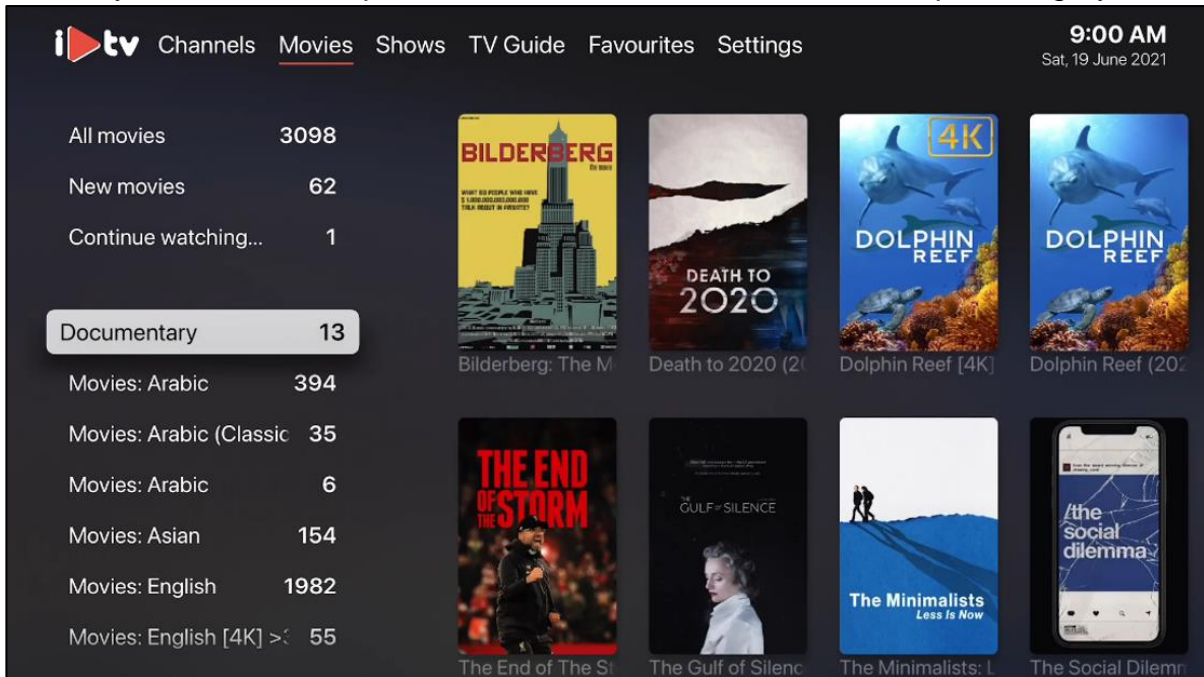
i▶tv Channels Movies Shows TV Guide Favourites Settings

9:00 AM
Sat, 19 June 2021

All movies 3098
New movies 62
Continue watching... 1

Documentary 13
Movies: Arabic 394
Movies: Arabic (Classic 35
Movies: Arabic 6
Movies: Asian 154
Movies: English 1982
Movies: English [4K] >: 55

BILDERBERG
THE MOVIE
WHAT DO PEOPLE WHO HAVE $ 1.000.000.000.000 TALK ABOUT IN PRIVATE?
Bilderberg: The M

DEATH TO 2020
Death to 2020 (2

4K
DOLPHIN REEF
Dolphin Reef [4K]

DOLPHIN REEF
Dolphin Reef (202

THE END OF THE STORM
The End of The St

THE GULF OF SILENCE
The Gulf of Silenc

The Minimalists
Less Is Now
The Minimalists: L

the social dilemma
The Social Dilemm